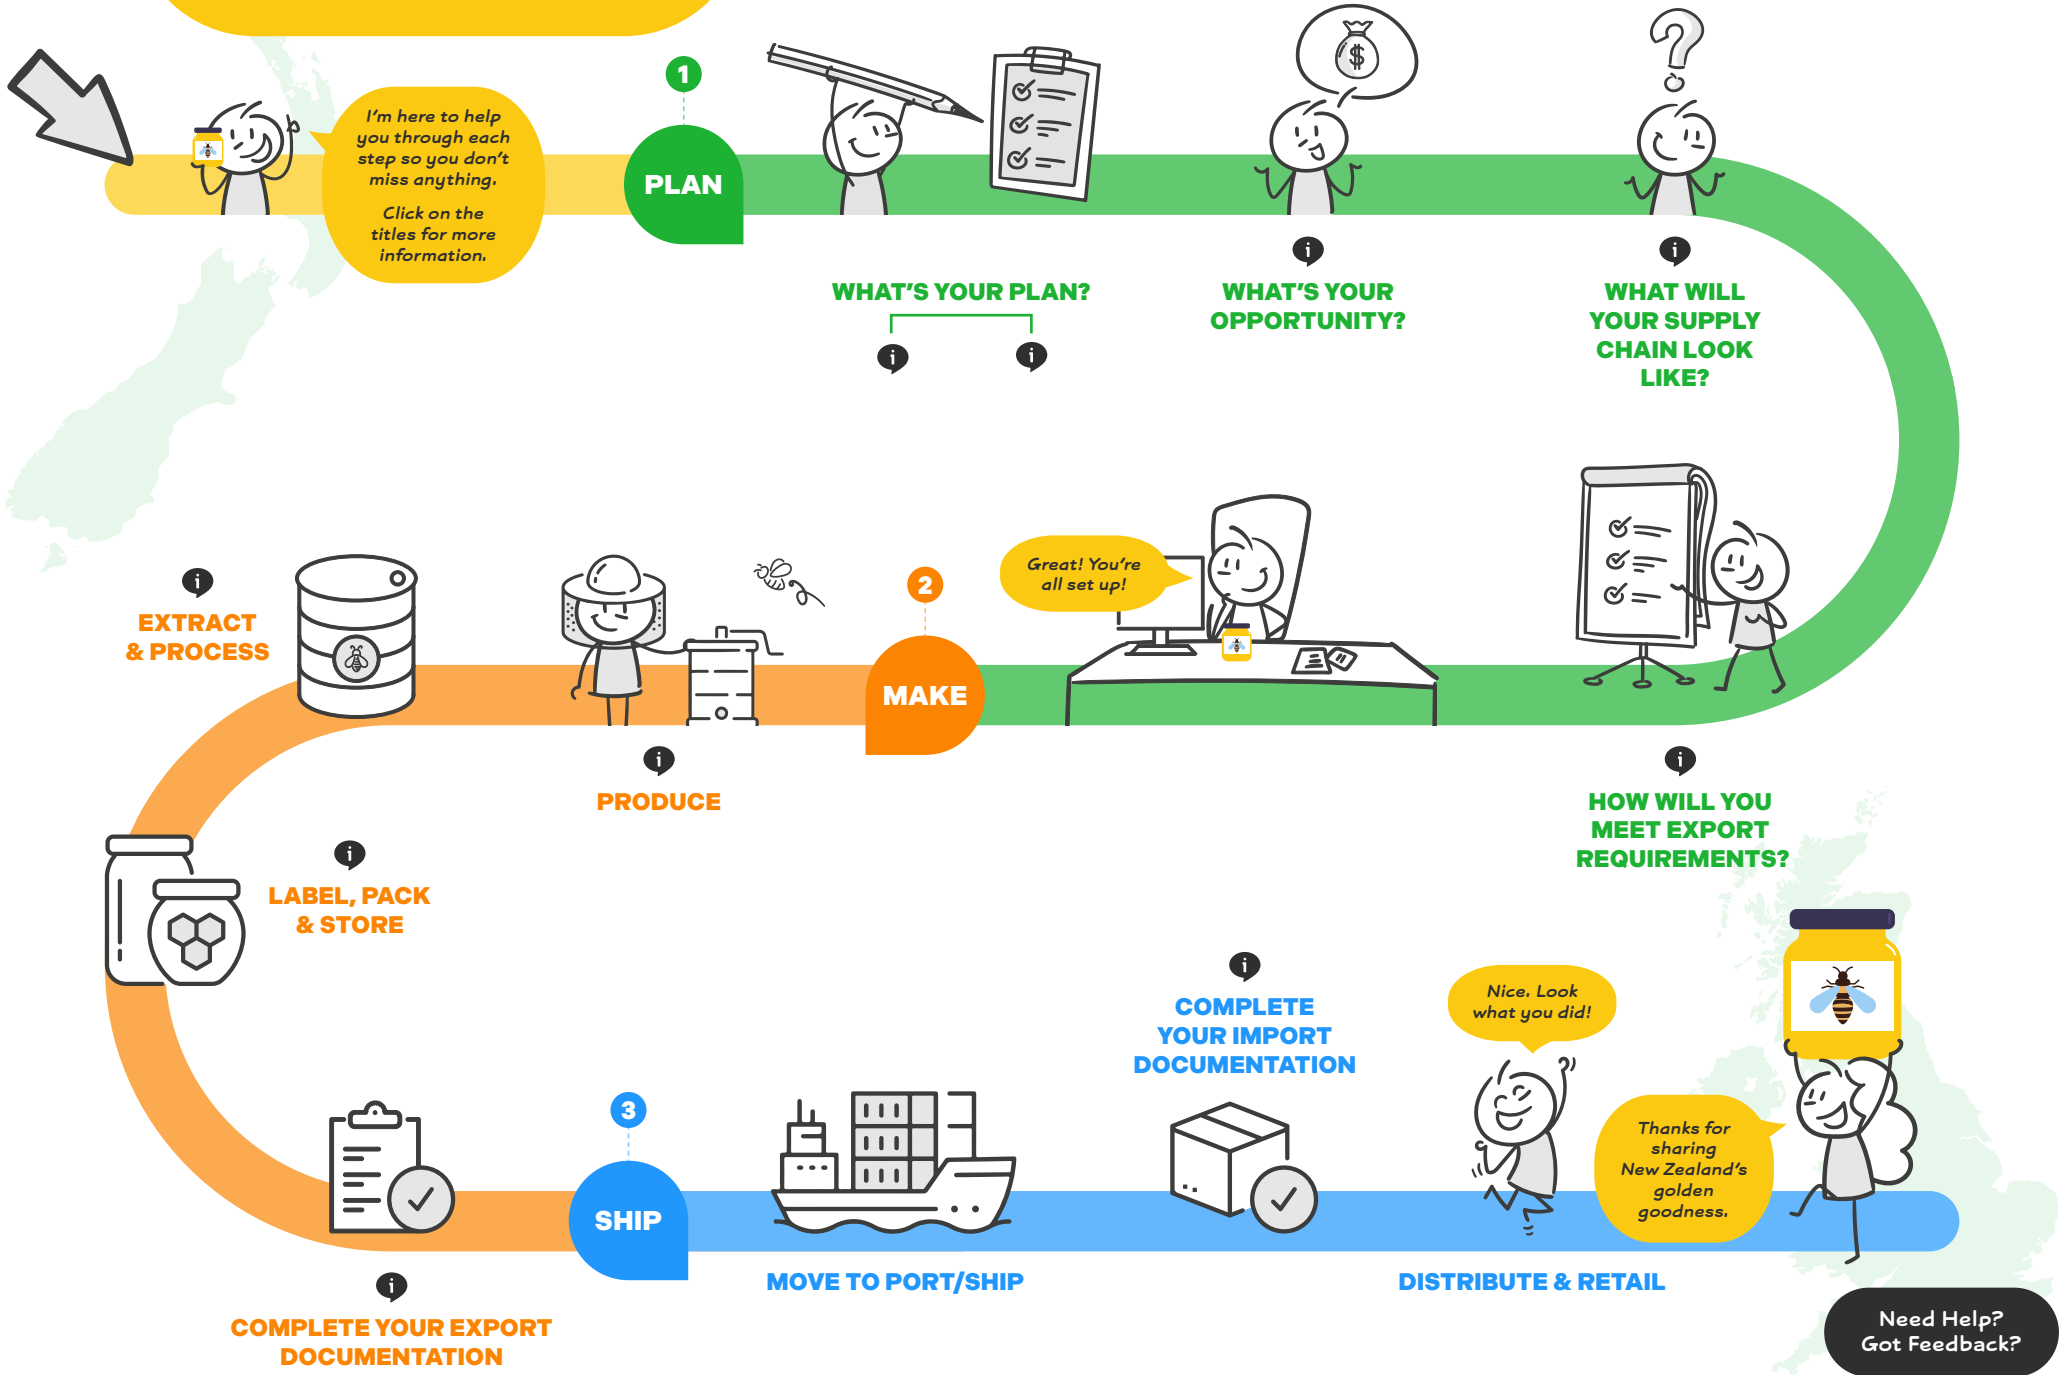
I'm here to help you through each step so you don't miss anything.

Click on the titles for more information.

1

PLAN

WHAT'S YOUR PLAN?

WHAT'S YOUR OPPORTUNITY?

WHAT WILL YOUR SUPPLY CHAIN LOOK LIKE?

Great! You're all set up!

2

MAKE

EXTRACT & PROCESS

PRODUCE

HOW WILL YOU MEET EXPORT REQUIREMENTS?

LABEL, PACK & STORE

COMPLETE YOUR IMPORT DOCUMENTATION

Nice. Look what you did!

Thanks for sharing New Zealand's golden goodness.

3

SHIP

MOVE TO PORT/SHIP

DISTRIBUTE & RETAIL

COMPLETE YOUR EXPORT DOCUMENTATION

Need Help? Got Feedback?